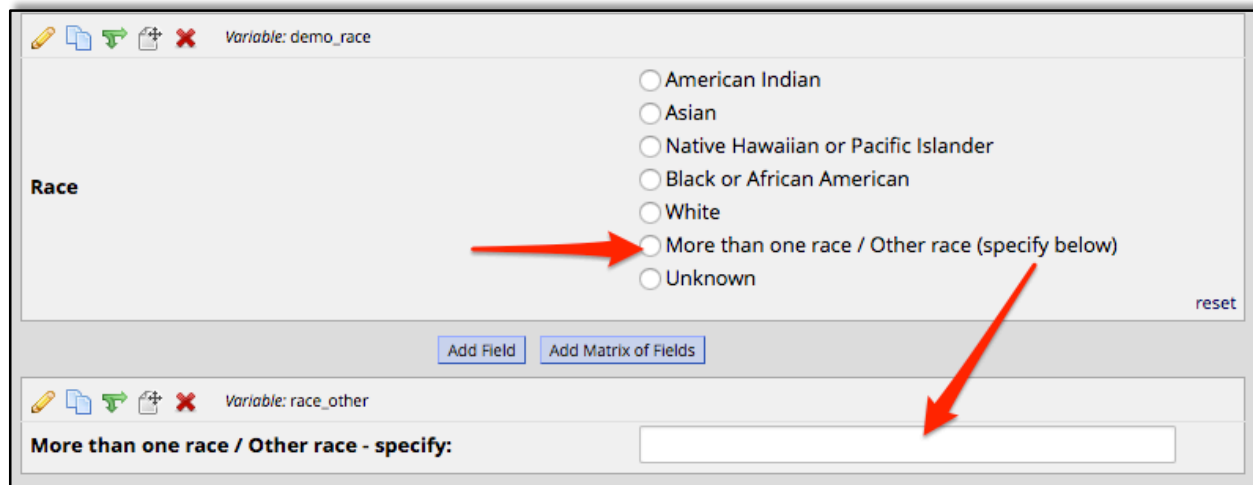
Variable: demo_race

Race

American Indian
Asian
Native Hawaiian or Pacific Islander
Black or African American
White
More than one race / Other race (specify below)
Unknown

reset

Add Field
Add Matrix of Fields

Variable: race_other

More than one race / Other race - specify: